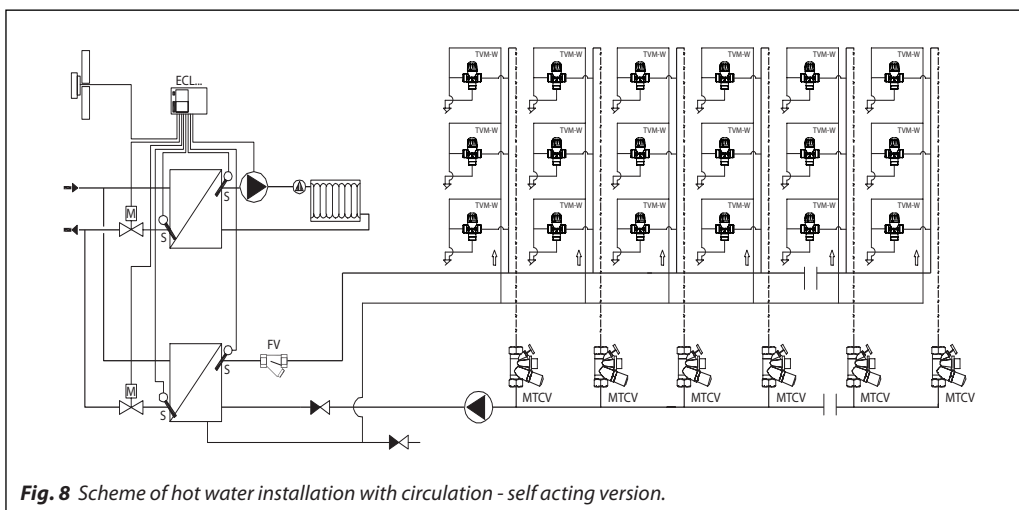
ECL...

TVM-W TVM-W TVM-W TVM-W TVM-W TVM-W
TVM-W TVM-W TVM-W TVM-W TVM-W TVM-W
TVM-W TVM-W TVM-W TVM-W TVM-W TVM-W

M
S
S
M
S
S
FV

MTCV MTCV MTCV MTCV MTCV MTCV

**Fig. 8** Scheme of hot water installation with circulation - self acting version.